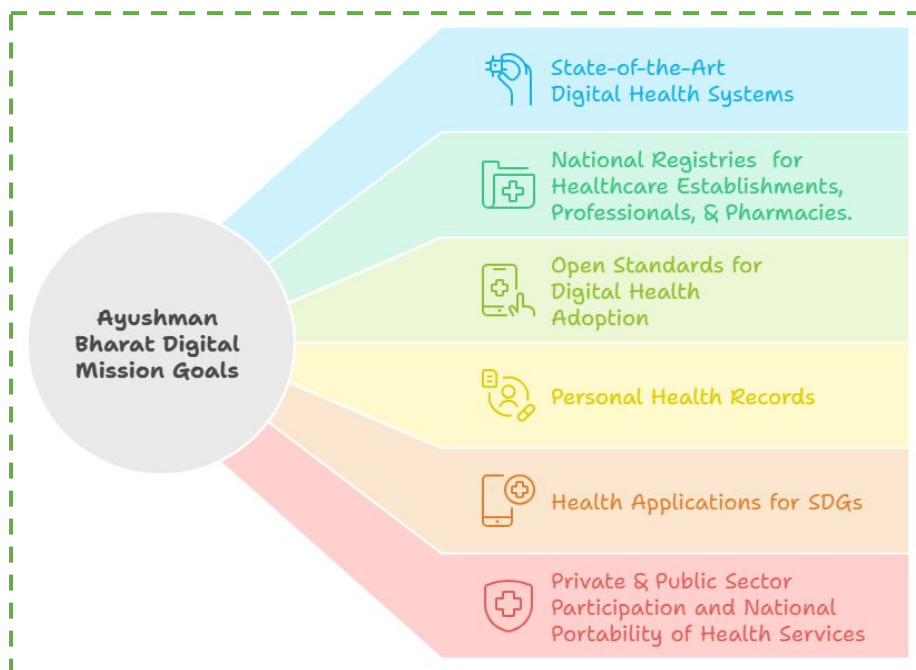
Ayushman Bharat Digital Mission Goals

State-of-the-Art Digital Health Systems

National Registries for Healthcare Establishments, Professionals, & Pharmacies.

Open Standards for Digital Health Adoption

Personal Health Records

Health Applications for SDGs

Private & Public Sector Participation and National Portability of Health Services